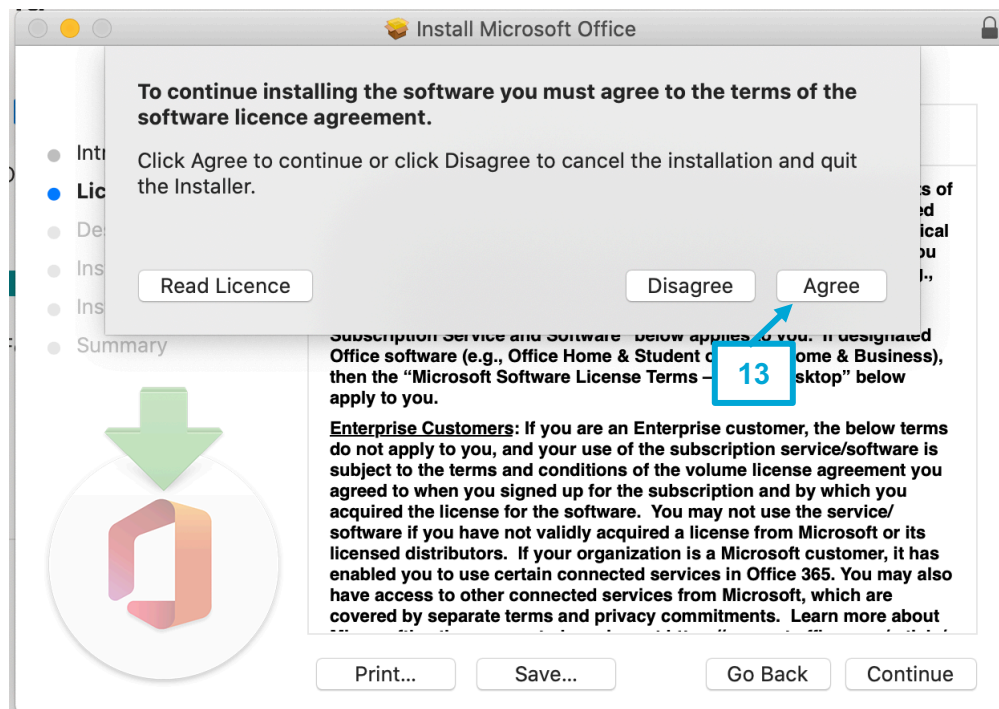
Install Microsoft Office

To continue installing the software you must agree to the terms of the software licence agreement.

Click Agree to continue or click Disagree to cancel the installation and quit the Installer.

Read Licence

Disagree

Agree

Intr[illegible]

Lic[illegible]

De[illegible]

Ins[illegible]

Ins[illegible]

Summary

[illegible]s of
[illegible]ed
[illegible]ical
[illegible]ou
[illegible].,
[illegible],

Subscription Service and Software" below applies to you. If designated Office software (e.g., Office Home & Student o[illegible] Home & Business), then the "Microsoft Software License Terms – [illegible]sktop" below apply to you.

13

Enterprise Customers: If you are an Enterprise customer, the below terms do not apply to you, and your use of the subscription service/software is subject to the terms and conditions of the volume license agreement you agreed to when you signed up for the subscription and by which you acquired the license for the software. You may not use the service/software if you have not validly acquired a license from Microsoft or its licensed distributors. If your organization is a Microsoft customer, it has enabled you to use certain connected services in Office 365. You may also have access to other connected services from Microsoft, which are covered by separate terms and privacy commitments. Learn more about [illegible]

Print...

Save...

Go Back

Continue